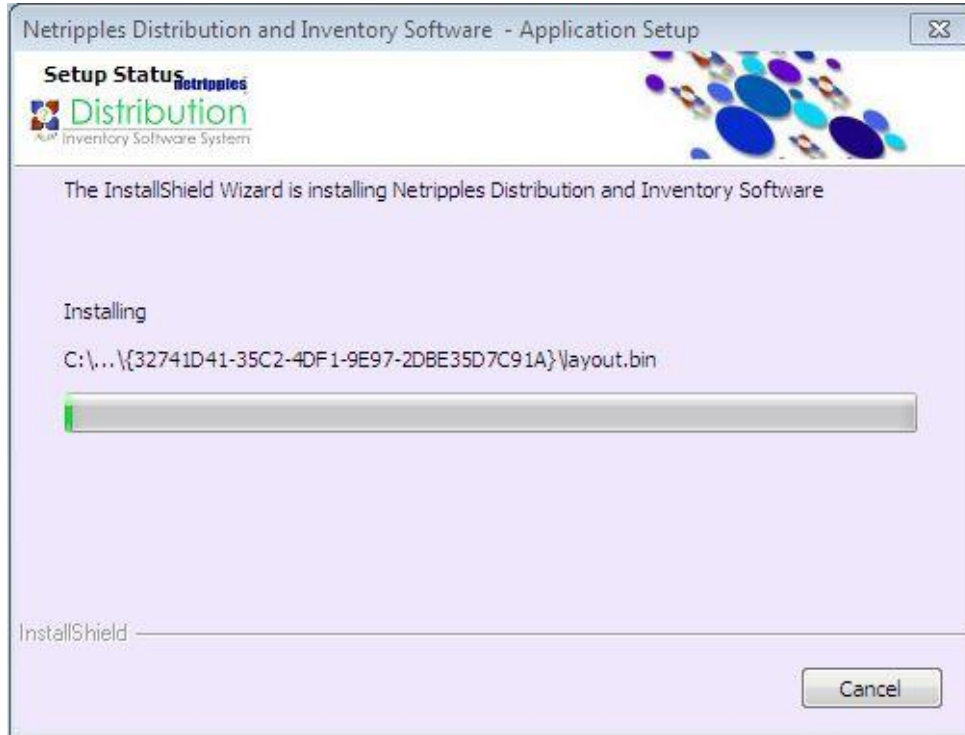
Netripples Distribution and Inventory Software - Application Setup

Setup Status
Netripples
Distribution
Inventory Software System

The InstallShield Wizard is installing Netripples Distribution and Inventory Software

Installing

C:\...\{32741D41-35C2-4DF1-9E97-2DBE35D7C91A}\layout.bin

InstallShield

Cancel